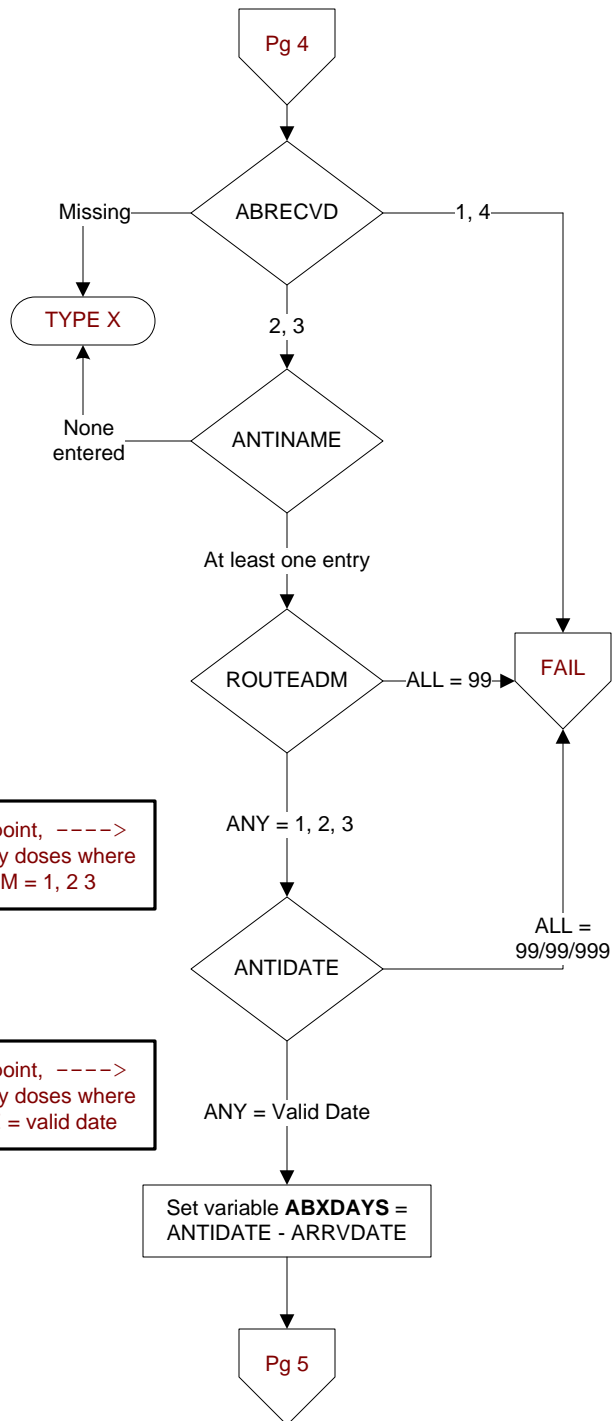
Pg 4

ABRECVD

Missing

1, 4

TYPE X

2, 3

None entered

ANTINAME

At least one entry

ROUTEADM

ALL = 99

FAIL

point, ----> y doses where M = 1, 2 3

ANY = 1, 2, 3

ANTIDATE

ALL = 99/99/999

point, ----> y doses where = valid date

ANY = Valid Date

Set variable **ABXDAYS** = ANTIDATE - ARRVDATE

Pg 5